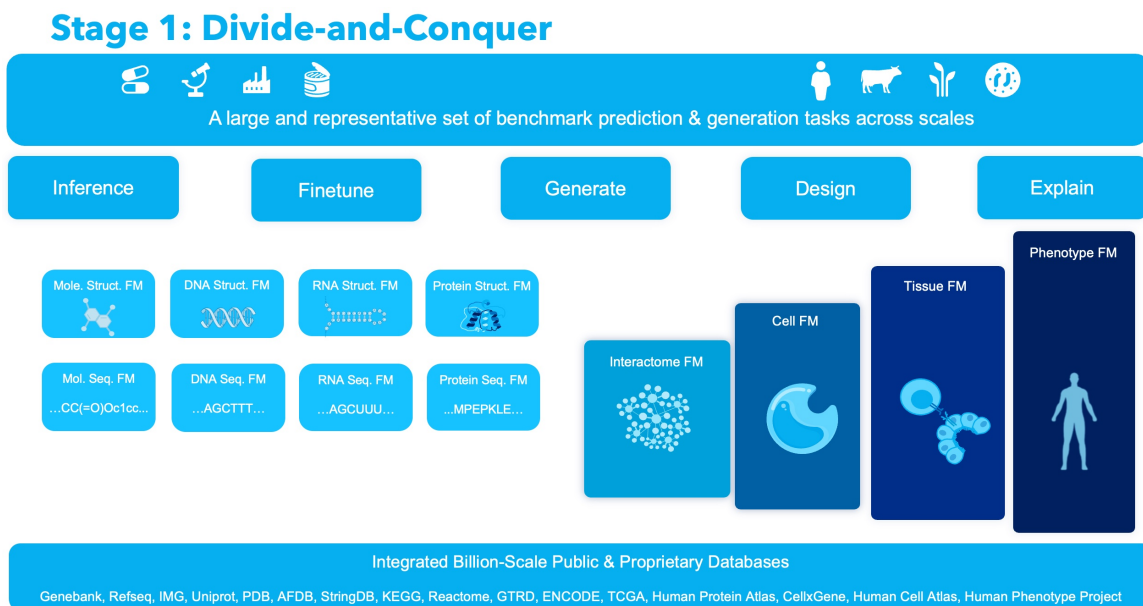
Stage 1: Divide-and-Conquer

A large and representative set of benchmark prediction & generation tasks across scales

Inference

Finetune

Generate

Design

Explain

Mole. Struct. FM

DNA Struct. FM

RNA Struct. FM

Protein Struct. FM

Mol. Seq. FM
…CC(=O)Oc1cc…

DNA Seq. FM
…AGCTTT…

RNA Seq. FM
…AGCUUU…

Protein Seq. FM
…MPEPKLE…

Interactome FM

Cell FM

Tissue FM

Phenotype FM

Integrated Billion-Scale Public & Proprietary Databases

Genebank, Refseq, IMG, Uniprot, PDB, AFDB, StringDB, KEGG, Reactome, GTRD, ENCODE, TCGA, Human Protein Atlas, CellxGene, Human Cell Atlas, Human Phenotype Project